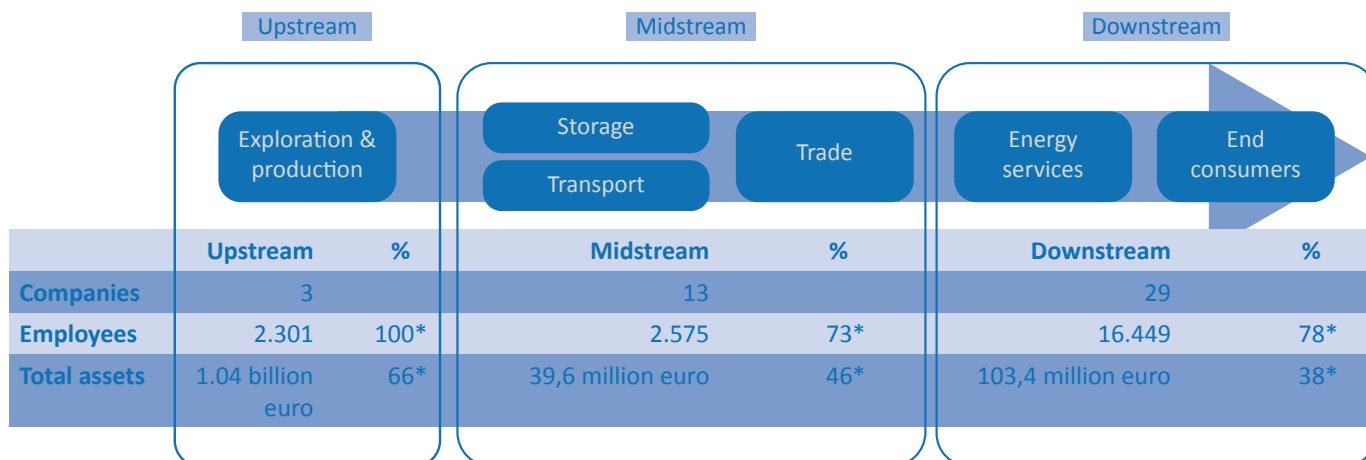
Upstream

Midstream

Downstream

Exploration & production

Storage

Transport

Trade

Energy services

End consumers

| | Upstream | % | Midstream | % | Downstream | % |
|---|---|---|---|---|---|---|
| Companies | 3 | | 13 | | 29 | |
| Employees | 2.301 | 100* | 2.575 | 73* | 16.449 | 78* |
| Total assets | 1.04 billion euro | 66* | 39,6 million euro | 46* | 103,4 million euro | 38* |